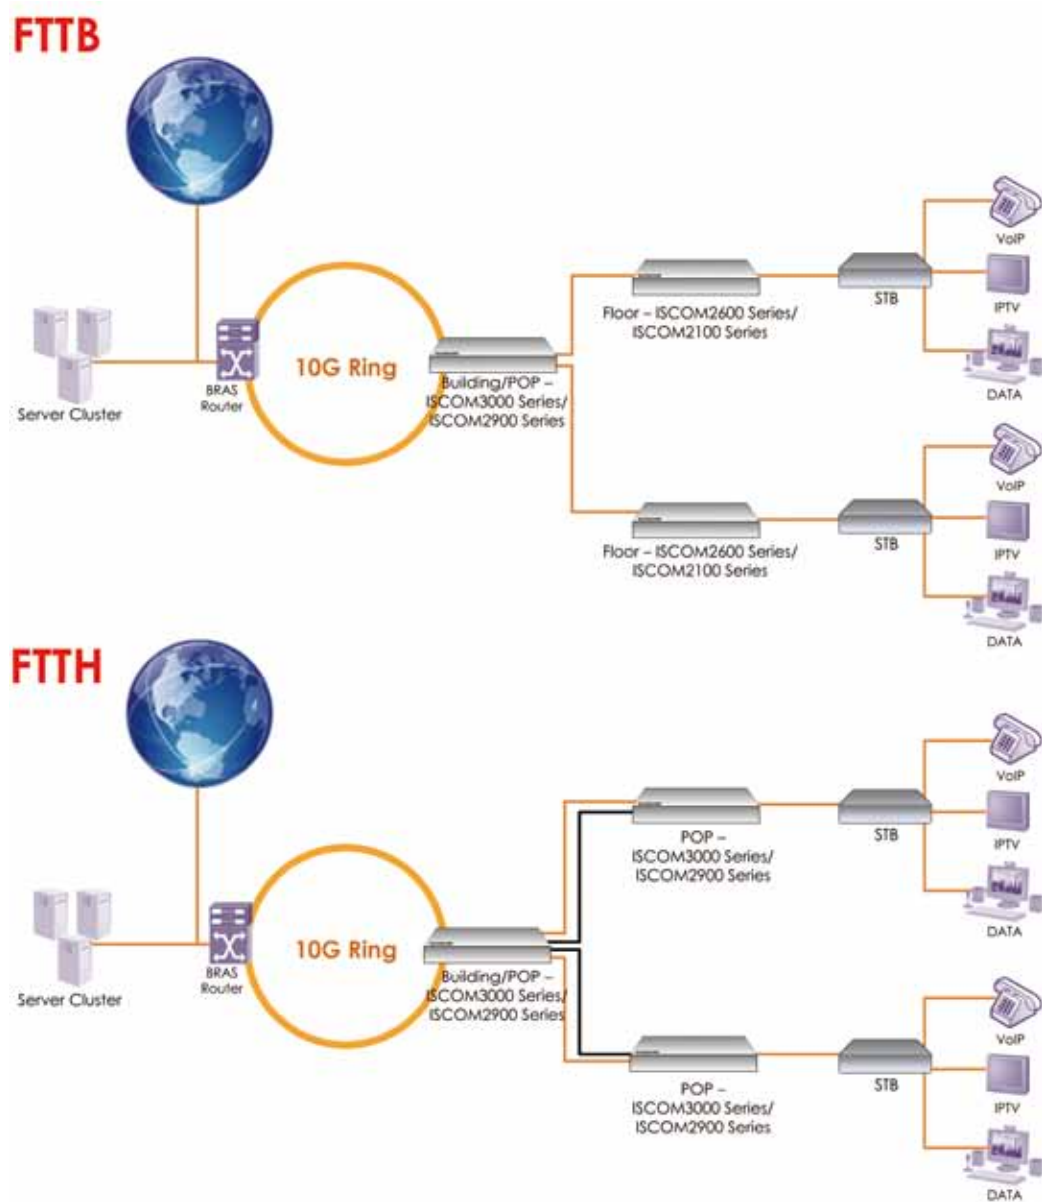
FTTB

Server Cluster

BRAS Router

10G Ring

Building/POP – ISCOM3000 Series/ ISCOM2900 Series

Floor – ISCOM2600 Series/ ISCOM2100 Series

STB

VoIP

IPTV

DATA

Floor – ISCOM2600 Series/ ISCOM2100 Series

STB

VoIP

IPTV

DATA

FTTH

Server Cluster

BRAS Router

10G Ring

Building/POP – ISCOM3000 Series/ ISCOM2900 Series

POP – ISCOM3000 Series/ ISCOM2900 Series

STB

VoIP

IPTV

DATA

POP – ISCOM3000 Series/ ISCOM2900 Series

STB

VoIP

IPTV

DATA